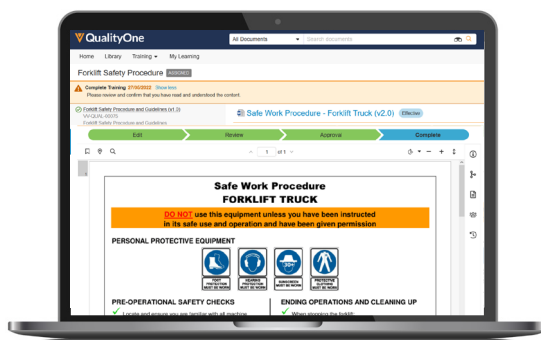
QualityOne

All Documents

Search documents

Home Library Training My Learning

Forklift Safety Procedure ASSIGNED

Complete Training 27/10/2022 Show less
Please review and confirm that you have read and understood the content.

Forklift Safety Procedure and Guidelines (v1.3)
VA-QUAL-00015
Forklift Safety Procedure and Guidelines

Safe Work Procedure - Forklift Truck (v2.0) Effective

Edit Review Approval Complete

1 of 1

Safe Work Procedure
FORKLIFT TRUCK

DO NOT use this equipment unless you have been instructed in its safe use and operation and have been given permission

PERSONAL PROTECTIVE EQUIPMENT

FOOT PROTECTION MUST BE WORN

HEARING PROTECTION MUST BE WORN

30+ SUNSCREEN MUST BE WORN

PROTECTIVE CLOTHING MUST BE WORN

PRE-OPERATIONAL SAFETY CHECKS

Locate and ensure you are familiar with all machine

ENDING OPERATIONS AND CLEANING UP

When stopping the forklift: